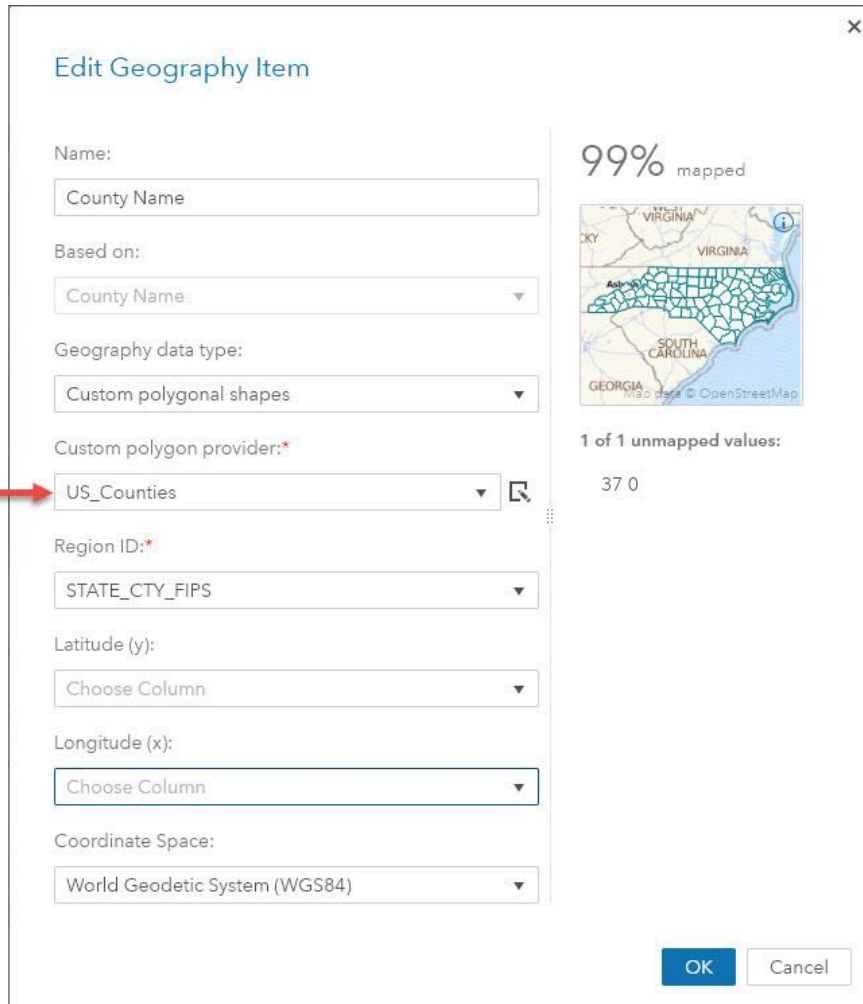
×

Edit Geography Item

Name:

County Name

Based on:

County Name

Geography data type:

Custom polygonal shapes

Custom polygon provider:*

US_Counties

Region ID:*

STATE_CTY_FIPS

Latitude (y):

Choose Column

Longitude (x):

Choose Column

Coordinate Space:

World Geodetic System (WGS84)

99% mapped

WEST VIRGINIA
KY
VIRGINIA
Asheville
SOUTH CAROLINA
GEORGIA
Map data © OpenStreetMap

1 of 1 unmapped values:

37 0

OK

Cancel